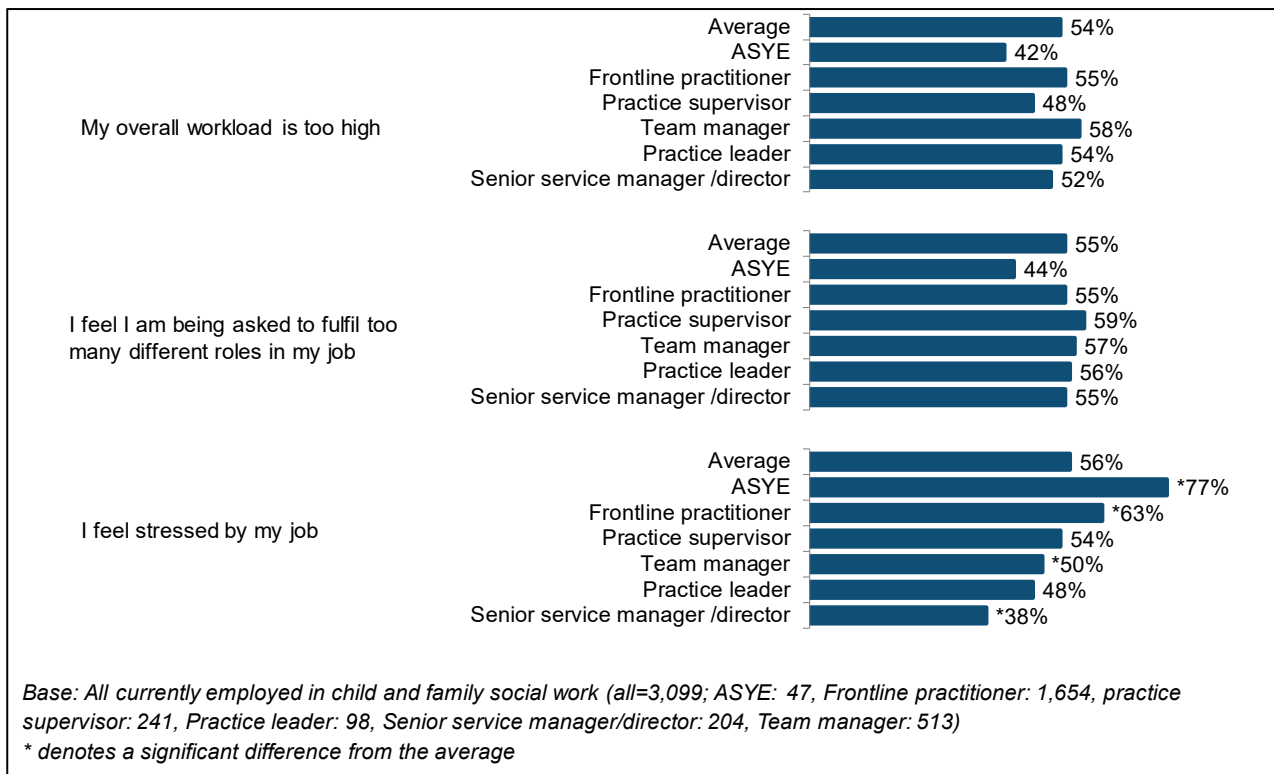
My overall workload is too high

Average 54%
ASYE 42%
Frontline practitioner 55%
Practice supervisor 48%
Team manager 58%
Practice leader 54%
Senior service manager /director 52%

I feel I am being asked to fulfil too many different roles in my job

Average 55%
ASYE 44%
Frontline practitioner 55%
Practice supervisor 59%
Team manager 57%
Practice leader 56%
Senior service manager /director 55%

I feel stressed by my job

Average 56%
ASYE *77%
Frontline practitioner *63%
Practice supervisor 54%
Team manager *50%
Practice leader 48%
Senior service manager /director *38%

Base: All currently employed in child and family social work (all=3,099; ASYE: 47, Frontline practitioner: 1,654, practice supervisor: 241, Practice leader: 98, Senior service manager/director: 204, Team manager: 513)
* denotes a significant difference from the average